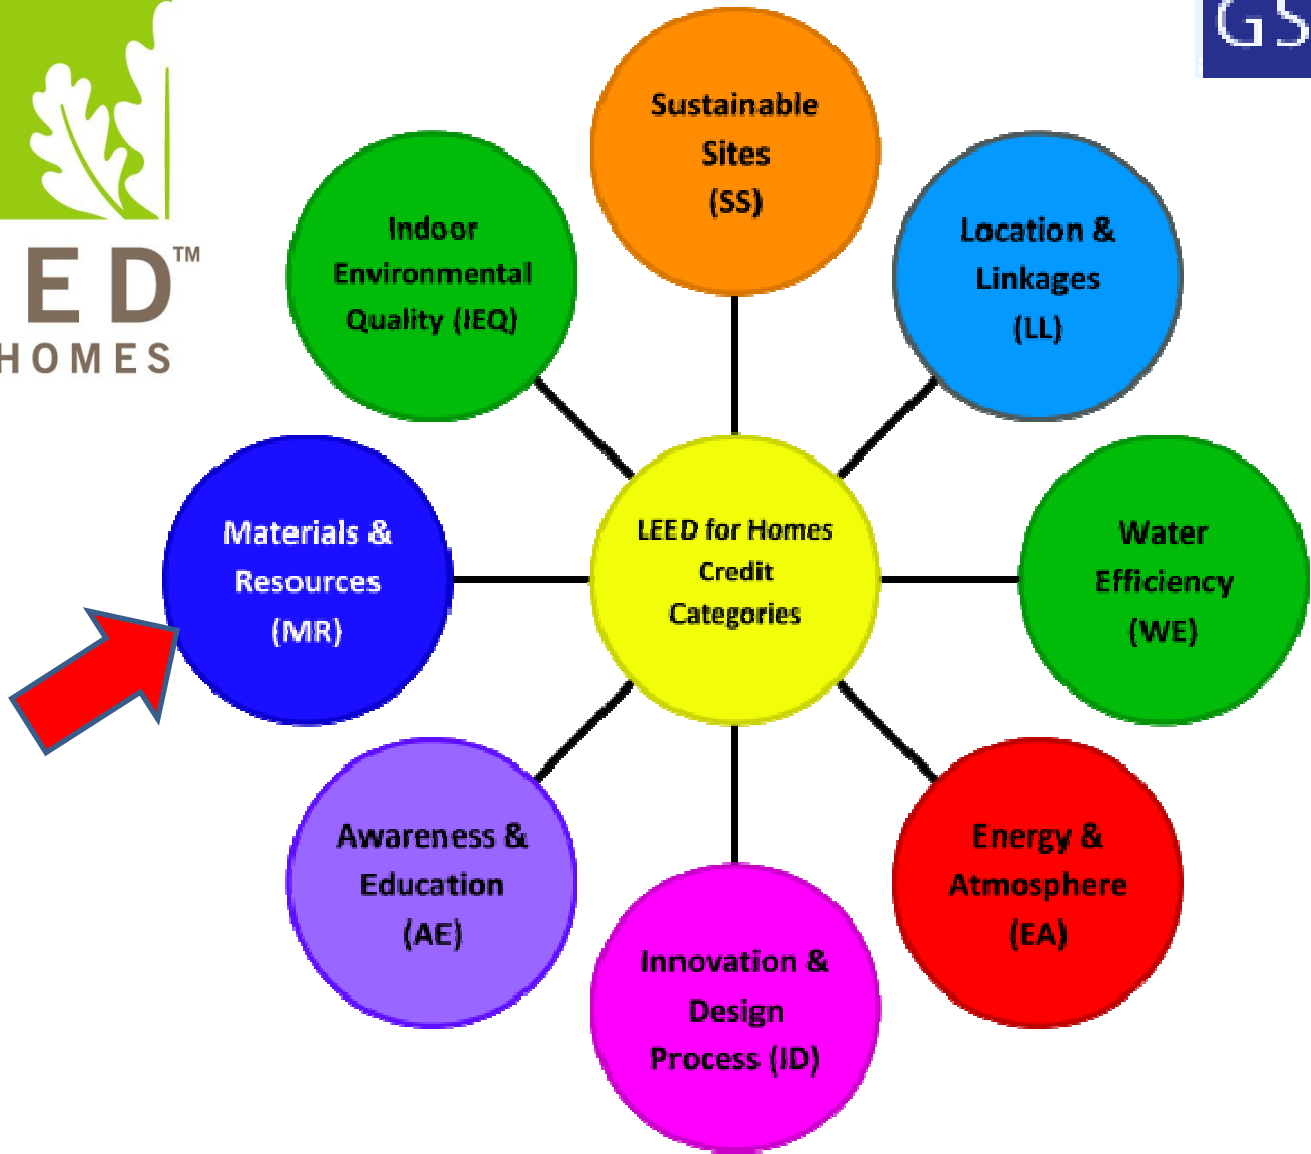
ED™
HOMES

GS

Sustainable Sites (SS)

Indoor Environmental Quality (IEQ)

Location & Linkages (LL)

Materials & Resources (MR)

LEED for Homes Credit Categories

Water Efficiency (WE)

Awareness & Education (AE)

Energy & Atmosphere (EA)

Innovation & Design Process (ID)